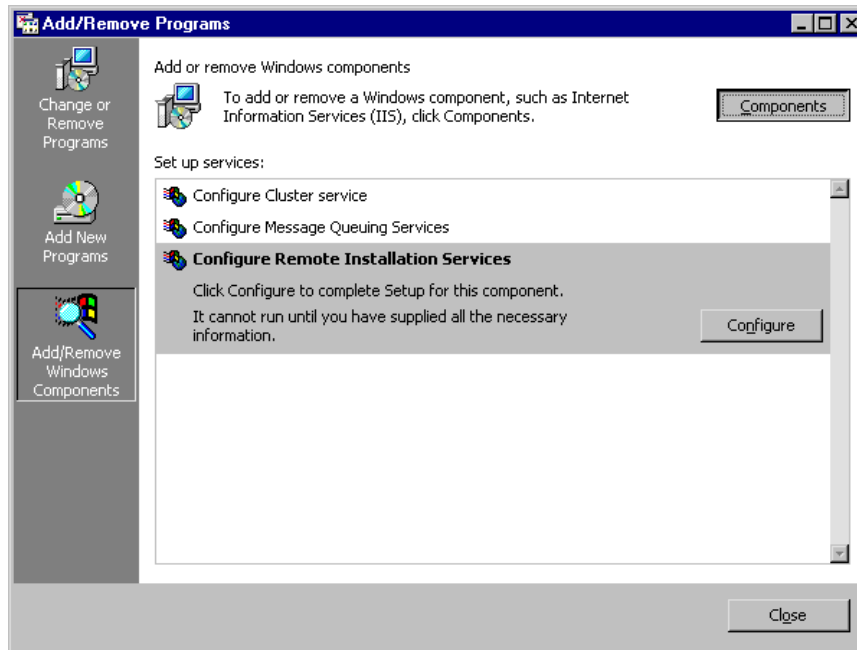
Add/Remove Programs

Change or Remove Programs

Add New Programs

Add/Remove Windows Components

Add or remove Windows components

To add or remove a Windows component, such as Internet Information Services (IIS), click Components.

Components

Set up services:

Configure Cluster service

Configure Message Queuing Services

Configure Remote Installation Services

Click Configure to complete Setup for this component.

It cannot run until you have supplied all the necessary information.

Configure

Close